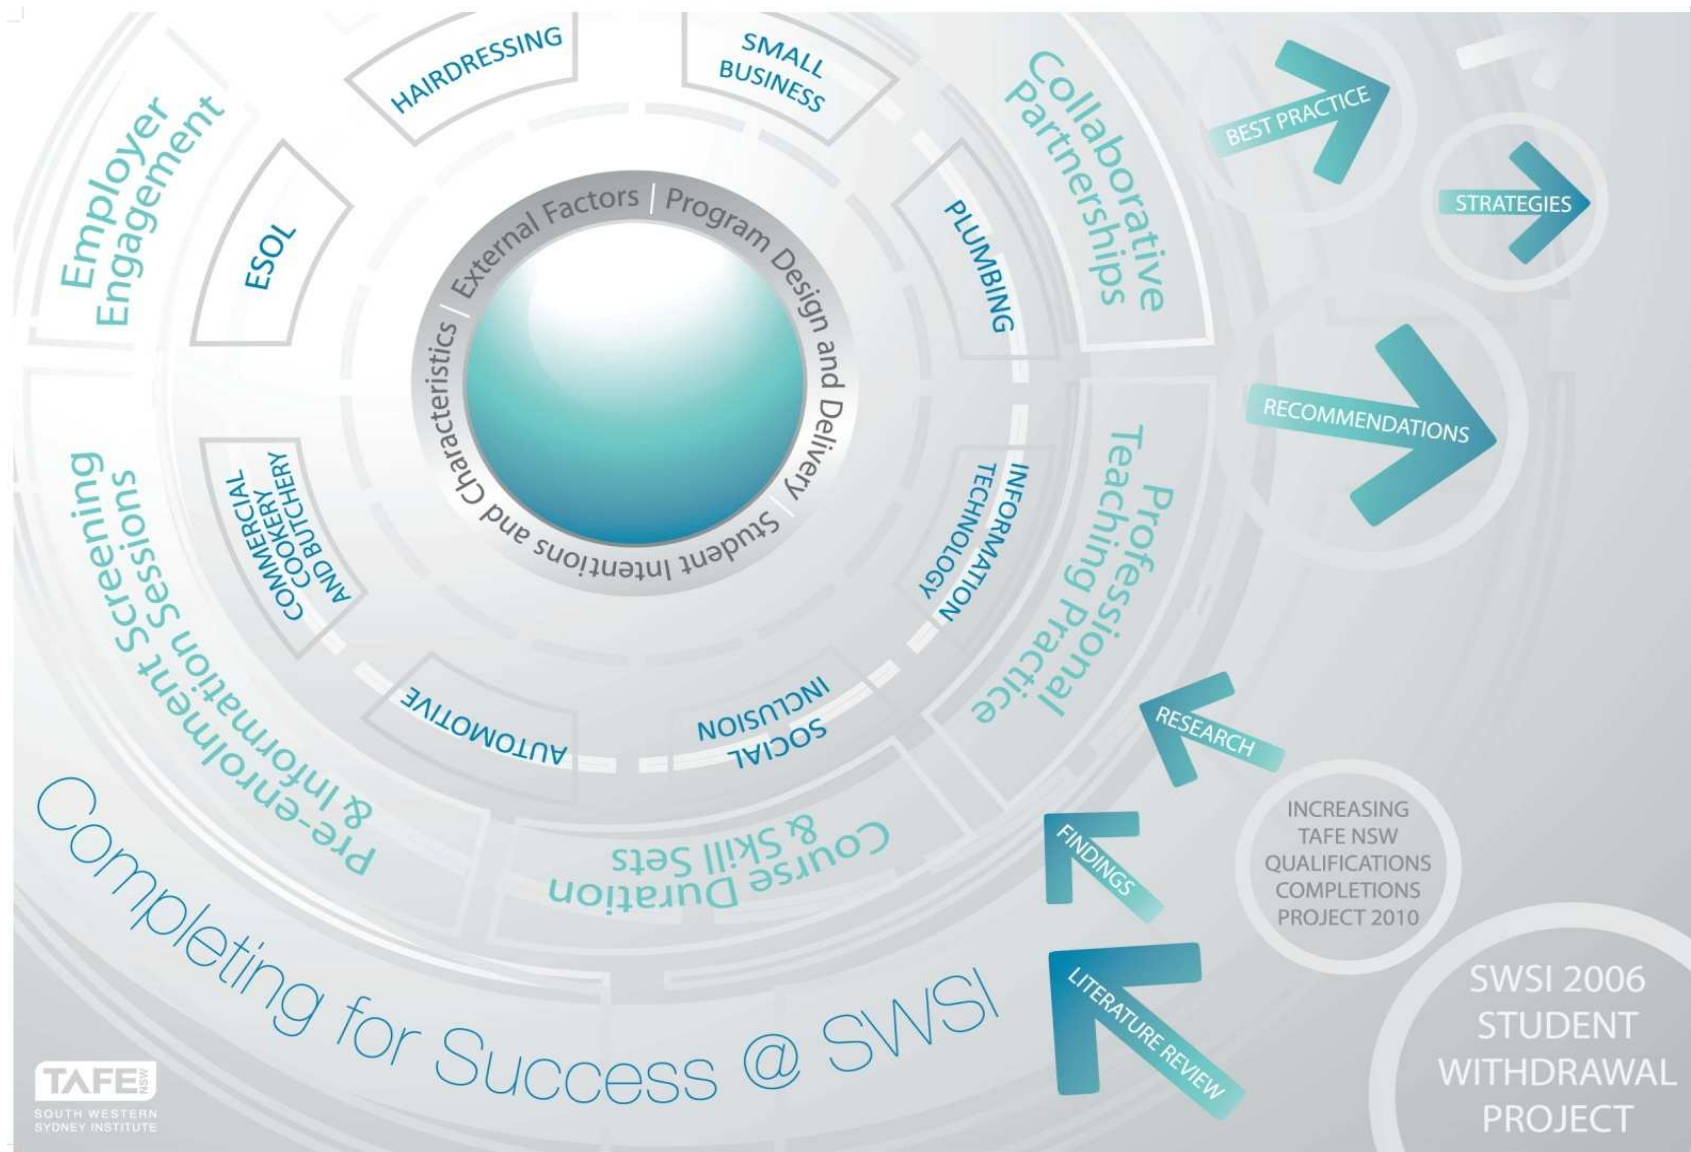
External Factors | Program Design and Delivery | Student Intentions and Characteristics

HAIRDRESSING

SMALL BUSINESS

ESOL

PLUMBING

COMMERCIAL COOKERY COOKERY AND BUTCHERY

INFORMATION TECHNOLOGY

AUTOMOTIVE

SOCIAL INCLUSION

Employer Engagement

Collaborative Partnerships

Professional Teaching Practice

Course Duration & Skill Sets

Pre-enrolment Screening & Information Sessions

Completing for Success @ SWSI

BEST PRACTICE

STRATEGIES

RECOMMENDATIONS

RESEARCH

FINDINGS

LITERATURE REVIEW

INCREASING TAFE NSW QUALIFICATIONS COMPLETIONS PROJECT 2010

SWSI 2006 STUDENT WITHDRAWAL PROJECT

TAFE NSW
SOUTH WESTERN SYDNEY INSTITUTE